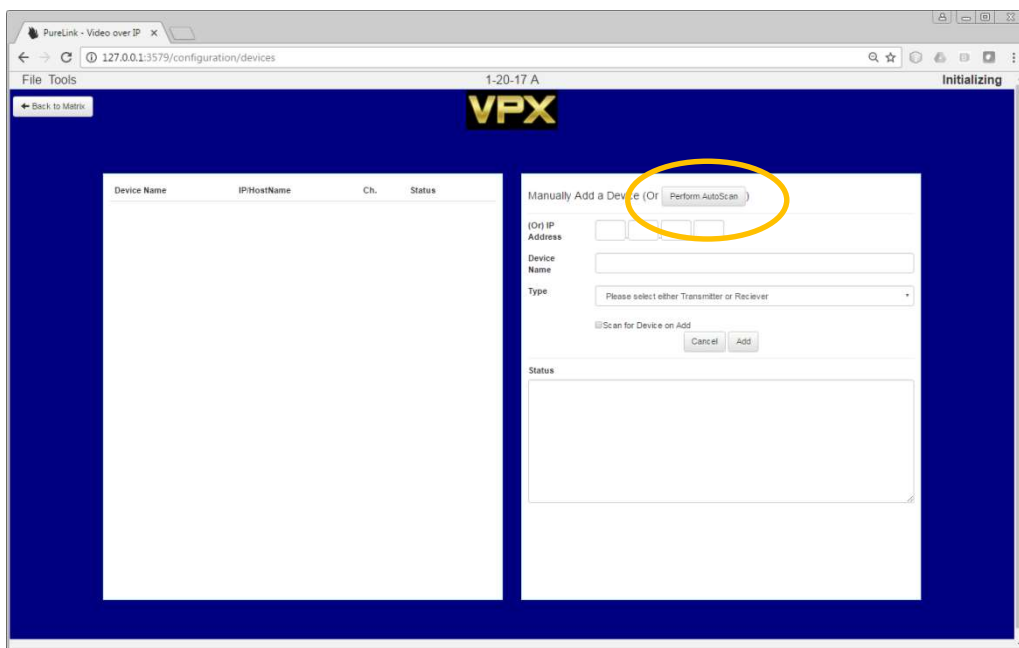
PureLink - Video over IP ×

127.0.0.1:3579/configuration/devices

File Tools

1-20-17 A

Initializing

← Back to Matrix

VPX

| Device Name | IP/HostName | Ch. | Status |
|---|---|---|---|

Manually Add a Device (Or Perform AutoScan )

(Or) IP Address

Device Name

Type

Please select either Transmitter or Reciever

Scan for Device on Add

Cancel Add

Status